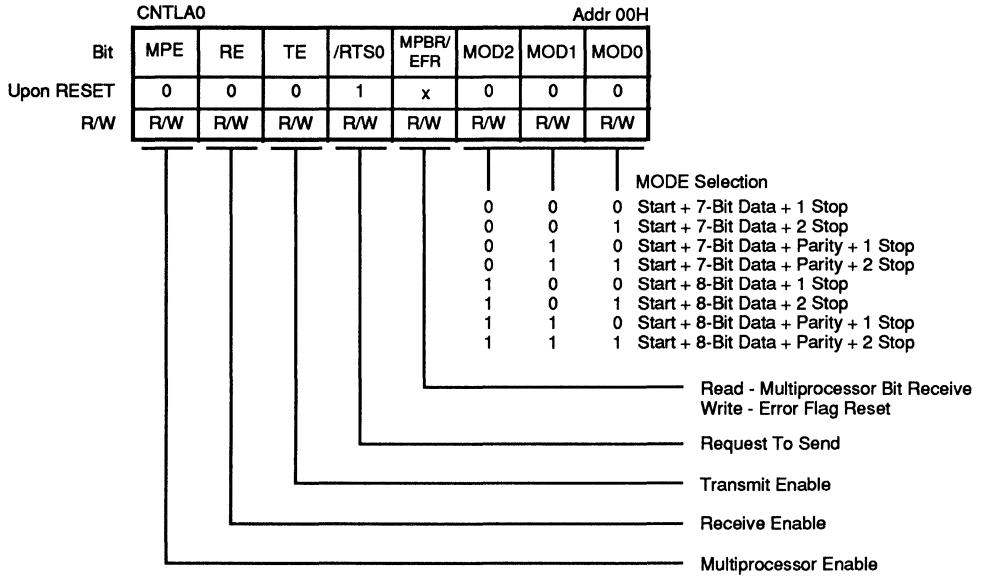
CNTLA0 Addr 00H

| Bit | MPE | RE | TE | /RTS0 | MPBR/ EFR | MOD2 | MOD1 | MOD0 |
|---|---|---|---|---|---|---|---|---|
| Upon RESET | 0 | 0 | 0 | 1 | x | 0 | 0 | 0 |
| R/W | R/W | R/W | R/W | R/W | R/W | R/W | R/W | R/W |

MODE Selection
0 0 0 Start + 7-Bit Data + 1 Stop
0 0 1 Start + 7-Bit Data + 2 Stop
0 1 0 Start + 7-Bit Data + Parity + 1 Stop
0 1 1 Start + 7-Bit Data + Parity + 2 Stop
1 0 0 Start + 8-Bit Data + 1 Stop
1 0 1 Start + 8-Bit Data + 2 Stop
1 1 0 Start + 8-Bit Data + Parity + 1 Stop
1 1 1 Start + 8-Bit Data + Parity + 2 Stop

Read - Multiprocessor Bit Receive
Write - Error Flag Reset

Request To Send

Transmit Enable

Receive Enable

Multiprocessor Enable